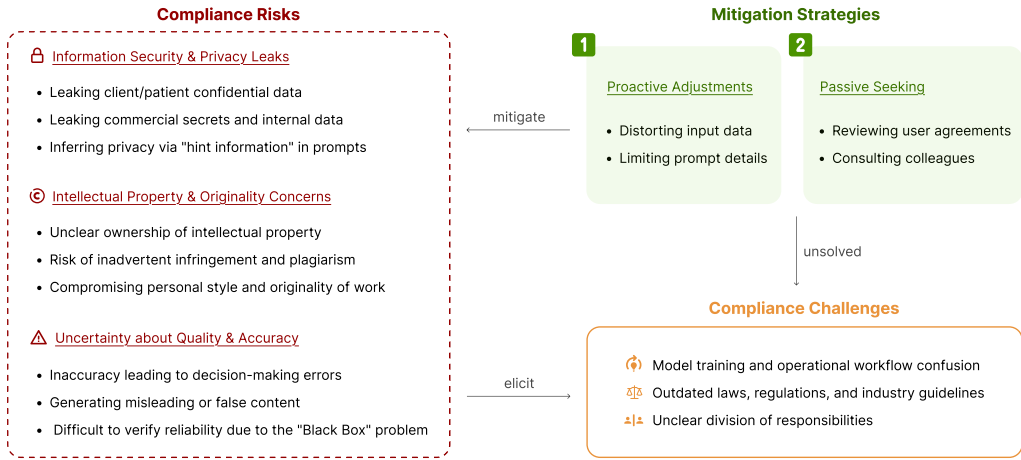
Compliance Risks

Information Security & Privacy Leaks

- Leaking client/patient confidential data
- Leaking commercial secrets and internal data
- Inferring privacy via "hint information" in prompts

Intellectual Property & Originality Concerns

- Unclear ownership of intellectual property
- Risk of inadvertent infringement and plagiarism
- Compromising personal style and originality of work

Uncertainty about Quality & Accuracy

- Inaccuracy leading to decision-making errors
- Generating misleading or false content
- Difficult to verify reliability due to the "Black Box" problem

mitigate

elicit

Mitigation Strategies

1

Proactive Adjustments

- Distorting input data
- Limiting prompt details

2

Passive Seeking

- Reviewing user agreements
- Consulting colleagues

unsolved

Compliance Challenges

Model training and operational workflow confusion
Outdated laws, regulations, and industry guidelines
Unclear division of responsibilities